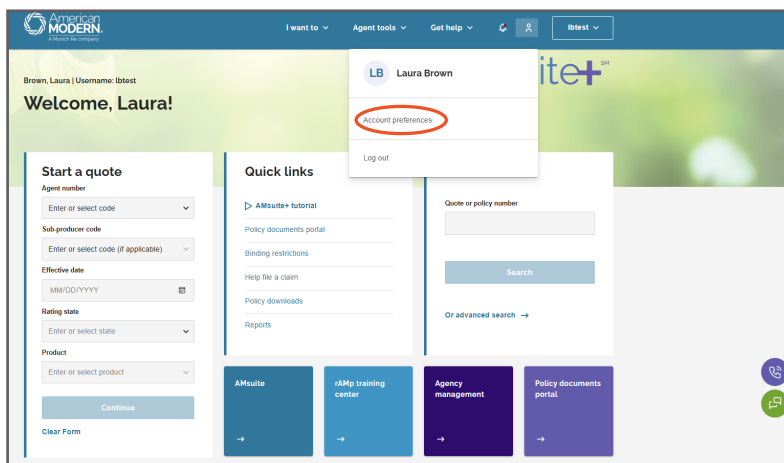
American MODERN.
A Munich Re company

I want to ⌄ Agent tools ⌄ Get help ⌄ lbtest ⌄

Brown, Laura | Username: lbtest

Welcome, Laura!

ite+ SM

LB Laura Brown

Account preferences

Log out

Start a quote
Agent number
Enter or select code
Sub-producer code
Enter or select code (if applicable)
Effective date
MM/DD/YYYY
Rating state
Enter or select state
Product
Enter or select product
Continue
Clear Form

Quick links
AMsuite+ tutorial
Policy documents portal
Binding restrictions
Help file a claim
Policy downloads
Reports

Quote or policy number
Search
Or advanced search →

AMsuite →
rAMp training center →
Agency management →
Policy documents portal →